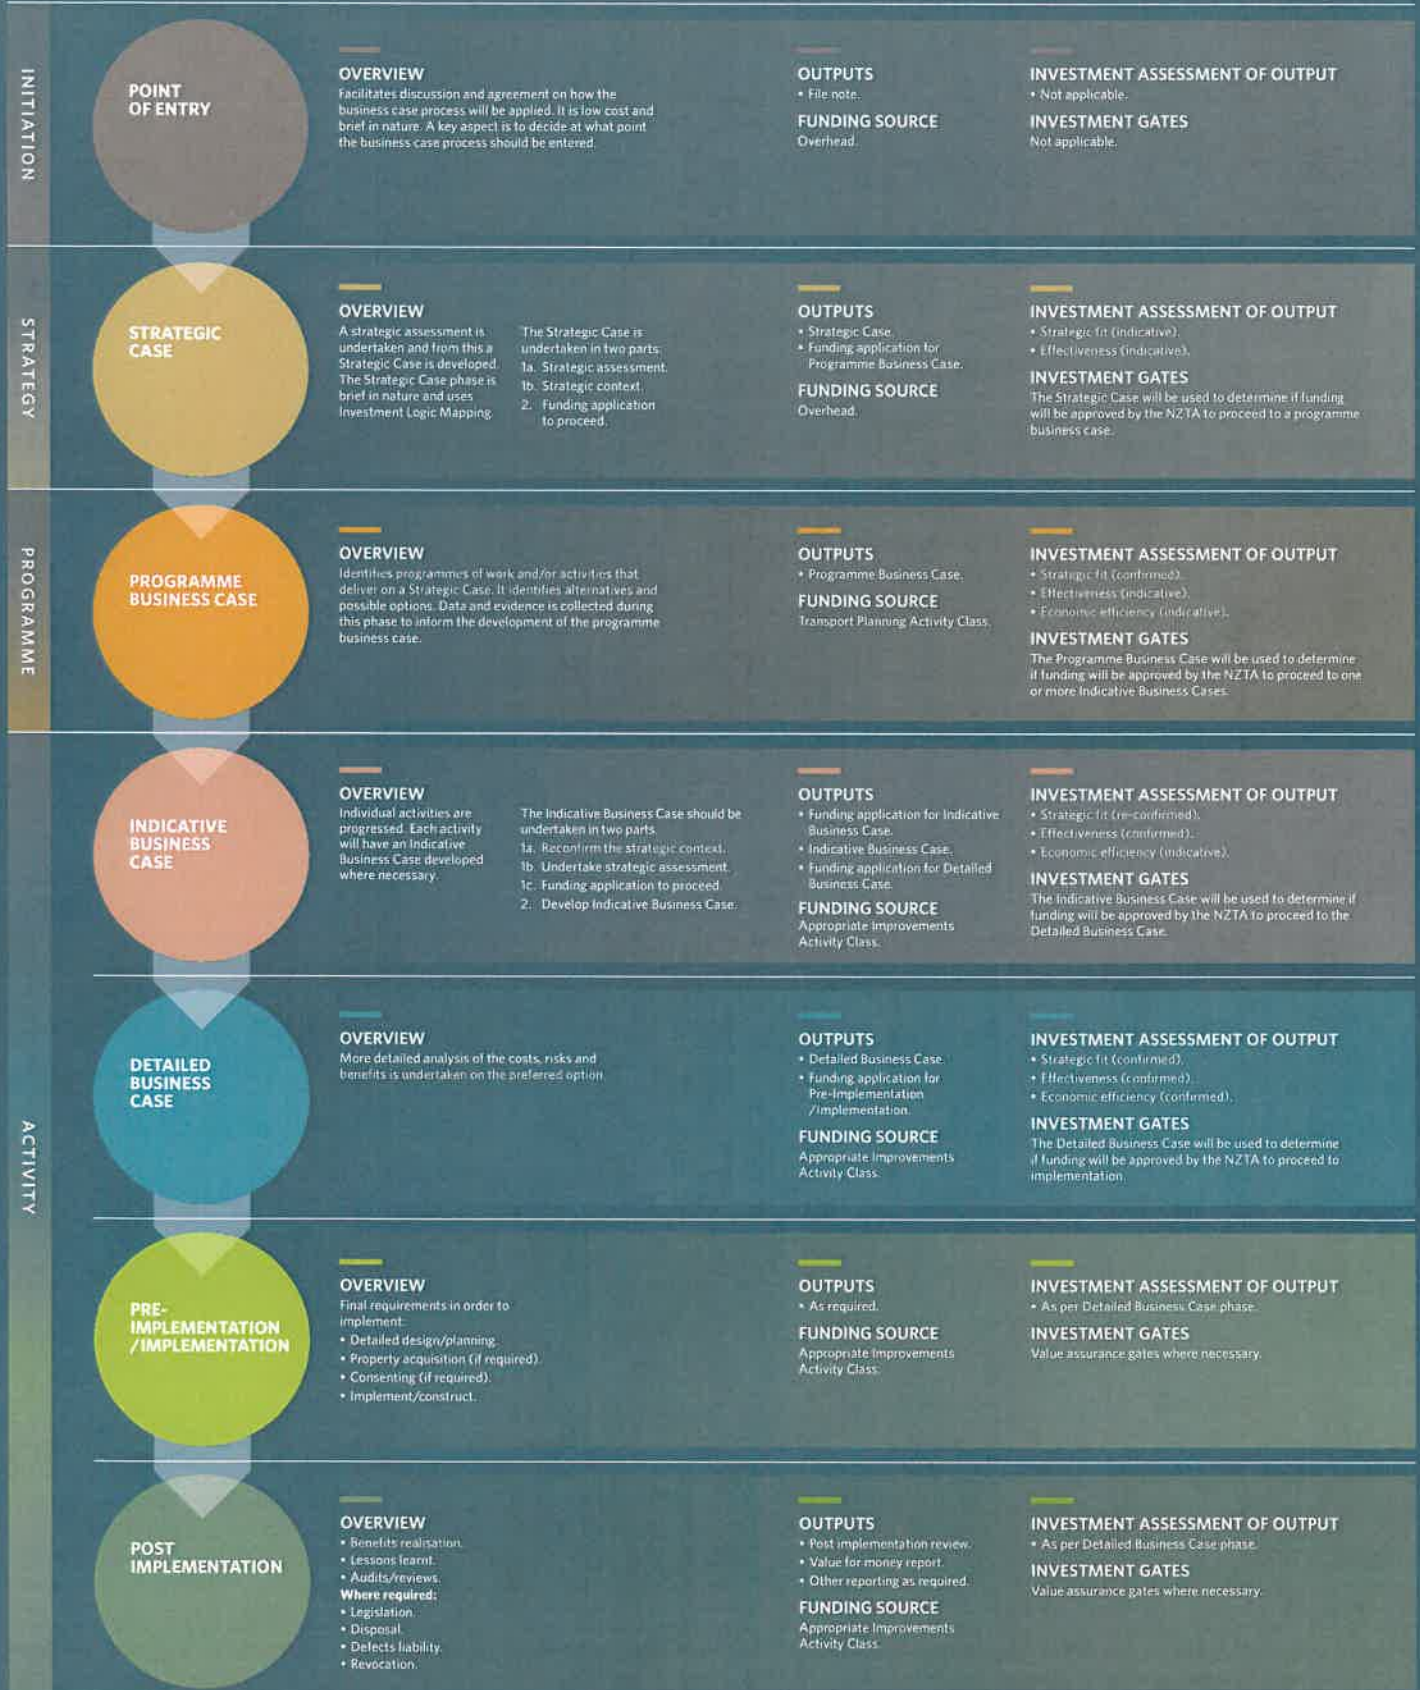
INITIATION

POINT OF ENTRY

OVERVIEW
Facilitates discussion and agreement on how the business case process will be applied. It is low cost and brief in nature. A key aspect is to decide at what point the business case process should be entered.

OUTPUTS
• File note.

FUNDING SOURCE
Overhead.

INVESTMENT ASSESSMENT OF OUTPUT
• Not applicable.

INVESTMENT GATES
Not applicable.

STRATEGY

STRATEGIC CASE

OVERVIEW
A strategic assessment is undertaken and from this a Strategic Case is developed. The Strategic Case phase is brief in nature and uses Investment Logic Mapping.

The Strategic Case is undertaken in two parts.
1a. Strategic assessment.
1b. Strategic context.
2. Funding application to proceed.

OUTPUTS
• Strategic Case.
• Funding application for Programme Business Case.

FUNDING SOURCE
Overhead.

INVESTMENT ASSESSMENT OF OUTPUT
• Strategic fit (indicative).
• Effectiveness (indicative).

INVESTMENT GATES
The Strategic Case will be used to determine if funding will be approved by the NZTA to proceed to a programme business case.

PROGRAMME

PROGRAMME BUSINESS CASE

OVERVIEW
Identifies programmes of work and/or activities that deliver on a Strategic Case. It identifies alternatives and possible options. Data and evidence is collected during this phase to inform the development of the programme business case.

OUTPUTS
• Programme Business Case.

FUNDING SOURCE
Transport Planning Activity Class.

INVESTMENT ASSESSMENT OF OUTPUT
• Strategic fit (confirmed).
• Effectiveness (indicative).
• Economic efficiency (indicative).

INVESTMENT GATES
The Programme Business Case will be used to determine if funding will be approved by the NZTA to proceed to one or more Indicative Business Cases.

ACTIVITY

INDICATIVE BUSINESS CASE

OVERVIEW
Individual activities are progressed. Each activity will have an Indicative Business Case developed where necessary.

The Indicative Business Case should be undertaken in two parts.
1a. Reconfirm the strategic context.
1b. Undertake strategic assessment.
1c. Funding application to proceed.
2. Develop Indicative Business Case.

OUTPUTS
• Funding application for Indicative Business Case.
• Indicative Business Case.
• Funding application for Detailed Business Case.

FUNDING SOURCE
Appropriate Improvements Activity Class.

INVESTMENT ASSESSMENT OF OUTPUT
• Strategic fit (re-confirmed).
• Effectiveness (confirmed).
• Economic efficiency (indicative).

INVESTMENT GATES
The Indicative Business Case will be used to determine if funding will be approved by the NZTA to proceed to the Detailed Business Case.

DETAILED BUSINESS CASE

OVERVIEW
More detailed analysis of the costs, risks and benefits is undertaken on the preferred option.

OUTPUTS
• Detailed Business Case.
• Funding application for Pre-Implementation /Implementation.

FUNDING SOURCE
Appropriate Improvements Activity Class.

INVESTMENT ASSESSMENT OF OUTPUT
• Strategic fit (confirmed).
• Effectiveness (confirmed).
• Economic efficiency (confirmed).

INVESTMENT GATES
The Detailed Business Case will be used to determine if funding will be approved by the NZTA to proceed to implementation.

PRE-IMPLEMENTATION /IMPLEMENTATION

OVERVIEW
Final requirements in order to implement:
• Detailed design/planning.
• Property acquisition (if required).
• Consenting (if required).
• Implement/construct.

OUTPUTS
• As required.

FUNDING SOURCE
Appropriate Improvements Activity Class.

INVESTMENT ASSESSMENT OF OUTPUT
• As per Detailed Business Case phase.

INVESTMENT GATES
Value assurance gates where necessary.

POST IMPLEMENTATION

OVERVIEW
• Benefits realisation.
• Lessons learnt.
• Audits/reviews.
Where required:
• Legislation.
• Disposal.
• Defects liability.
• Revocation.

OUTPUTS
• Post implementation review.
• Value for money report.
• Other reporting as required.

FUNDING SOURCE
Appropriate Improvements Activity Class.

INVESTMENT ASSESSMENT OF OUTPUT
• As per Detailed Business Case phase.

INVESTMENT GATES
Value assurance gates where necessary.